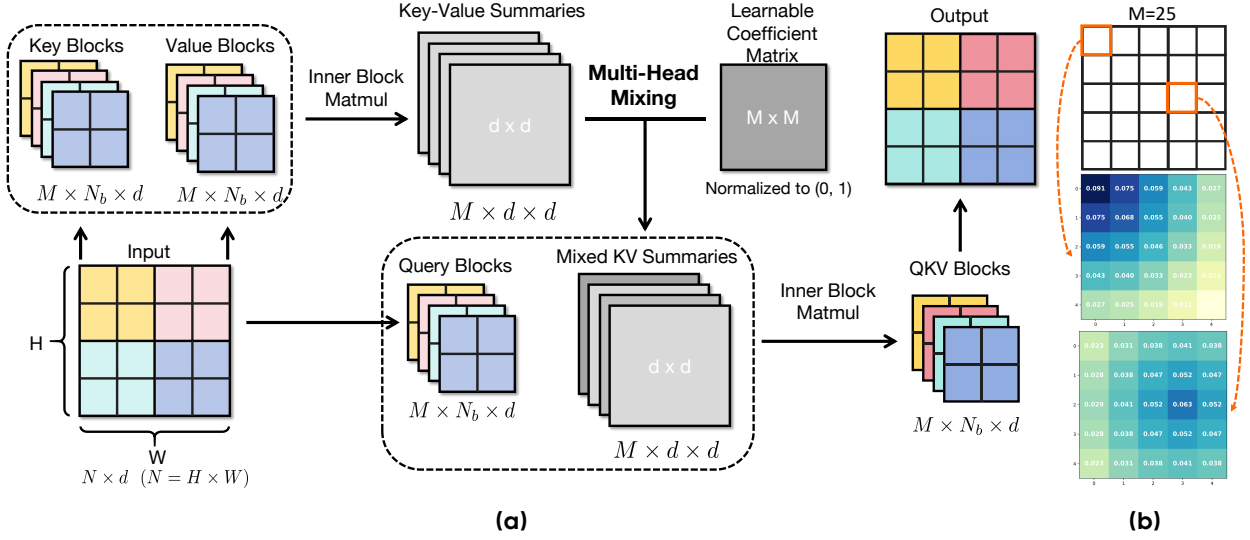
Key Blocks

Value Blocks

$M \times N_b \times d$

$M \times N_b \times d$

Inner Block Matmul

Key-Value Summaries

d x d

$M \times d \times d$

Multi-Head Mixing

Learnable Coefficient Matrix

M x M

Normalized to (0, 1)

Output

M=25

Input

H

W

$N \times d \ \ (N = H \times W)$

Query Blocks

$M \times N_b \times d$

Mixed KV Summaries

d x d

$M \times d \times d$

Inner Block Matmul

QKV Blocks

$M \times N_b \times d$

| | 0 | 1 | 2 | 3 | 4 |
|---|---|---|---|---|---|
| 0 | 0.091 | 0.075 | 0.059 | 0.043 | 0.027 |
| 1 | 0.075 | 0.068 | 0.055 | 0.040 | 0.025 |
| 2 | 0.059 | 0.055 | 0.046 | 0.033 | 0.019 |
| 3 | 0.043 | 0.040 | 0.033 | 0.023 | 0.013 |
| 4 | 0.027 | 0.025 | 0.019 | 0.013 | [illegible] |

| | 0 | 1 | 2 | 3 | 4 |
|---|---|---|---|---|---|
| 0 | 0.023 | 0.031 | 0.038 | 0.041 | 0.038 |
| 1 | 0.028 | 0.038 | 0.047 | 0.052 | 0.047 |
| 2 | 0.029 | 0.041 | 0.052 | 0.063 | 0.052 |
| 3 | 0.028 | 0.038 | 0.047 | 0.052 | 0.047 |
| 4 | 0.023 | 0.031 | 0.038 | 0.041 | 0.038 |

(a)

(b)